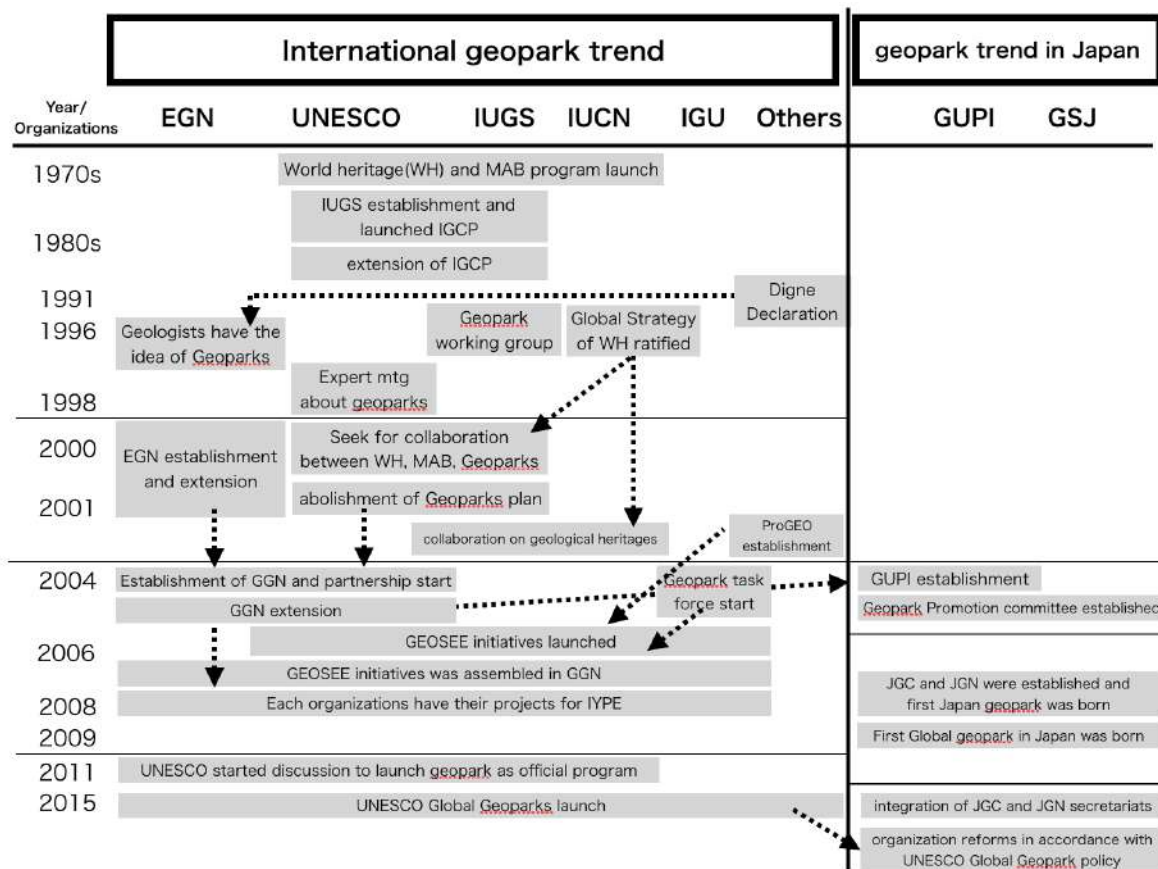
International geopark trend

geopark trend in Japan

Year/ Organizations

EGN

UNESCO

IUGS

IUCN

IGU

Others

GUPI

GSJ

1970s

World heritage(WH) and MAB program launch

IUGS establishment and launched IGCP

1980s

extension of IGCP

1991

Digne Declaration

1996

Geologists have the idea of Geoparks

Geopark working group

Global Strategy of WH ratified

Expert mtg about geoparks

1998

2000

EGN establishment and extension

Seek for collaboration between WH, MAB, Geoparks

2001

abolishment of Geoparks plan

collaboration on geological heritages

ProGEO establishment

2004

Establishment of GGN and partnership start

Geopark task force start

GUPI establishment

GGN extension

Geopark Promotion committee establishec

GEOSEE initiatives launched

2006

GEOSEE initiatives was assembled in GGN

2008

Each organizations have their projects for IYPE

JGC and JGN were established and first Japan geopark was born

2009

First Global geopark in Japan was born

2011

UNESCO started discussion to launch geopark as official program

2015

UNESCO Global Geoparks launch

integration of JGC and JGN secretariats

organization reforms in accordance with UNESCO Global Geopark policy